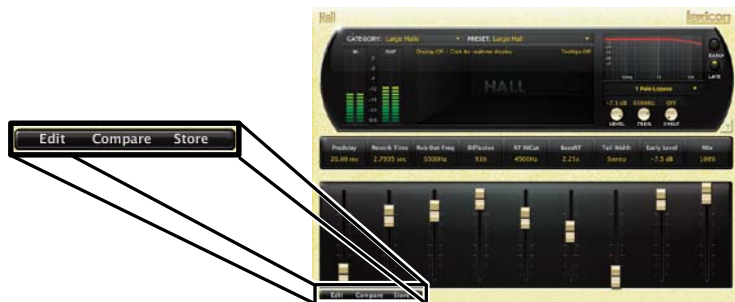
Edit Compare Store

Hall

lexicon

CATEGORY: Large Halls

PRESET: Large Hall

IN

OUT

Display Off - Click for realtime display

Tooltips Off

HALL

1 Pole Lowpass

-7.5 dB

5500Hz

OFF

LEVEL

FREQ

SHELF

EARLY

LATE

Predelay

20.00 ms

Reverb Time

2.7935 sec

Rvb Out Freq

5500Hz

Diffusion

93%

RT HiCut

4500Hz

Bass RT

2.25x

Tail Width

Stereo

Early Level

-7.5 dB

Mix

100%

Edit Compare Store